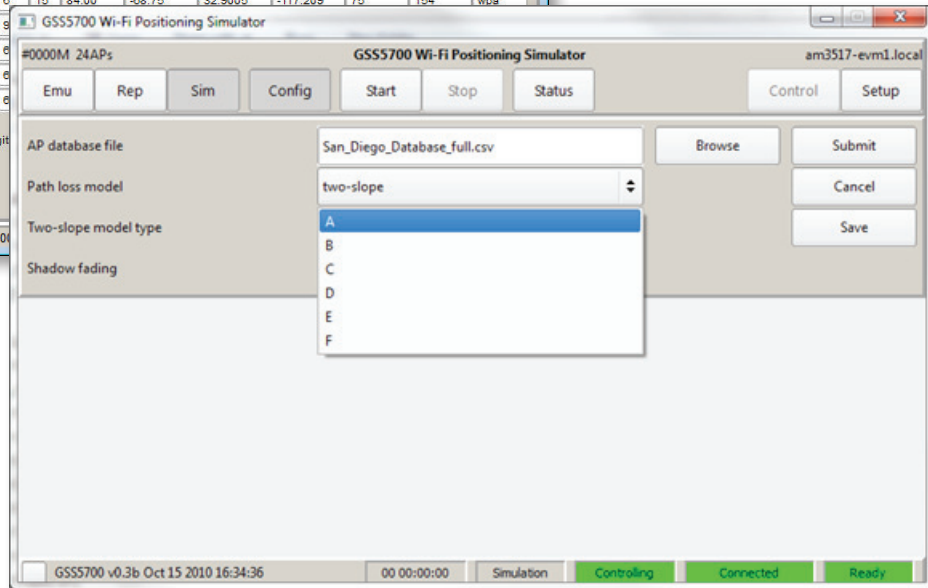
GSS5700 Wi-Fi Positioning Simulator

#0000M 24APs
GSS5700 Wi-Fi Positioning Simulator
am3517-evm1.local

Emu
Rep
Sim
Config
Start
Stop
Status
Control
Setup

AP database file
San_Diego_Database_full.csv
Browse
Submit

Path loss model
two-slope
Cancel

Two-slope model type
A
B
C
D
E
F
Save

Shadow fading

GSS5700 v0.3b Oct 15 2010 16:34:36
00 00:00:00
Simulation
Controlling
Connected
Ready